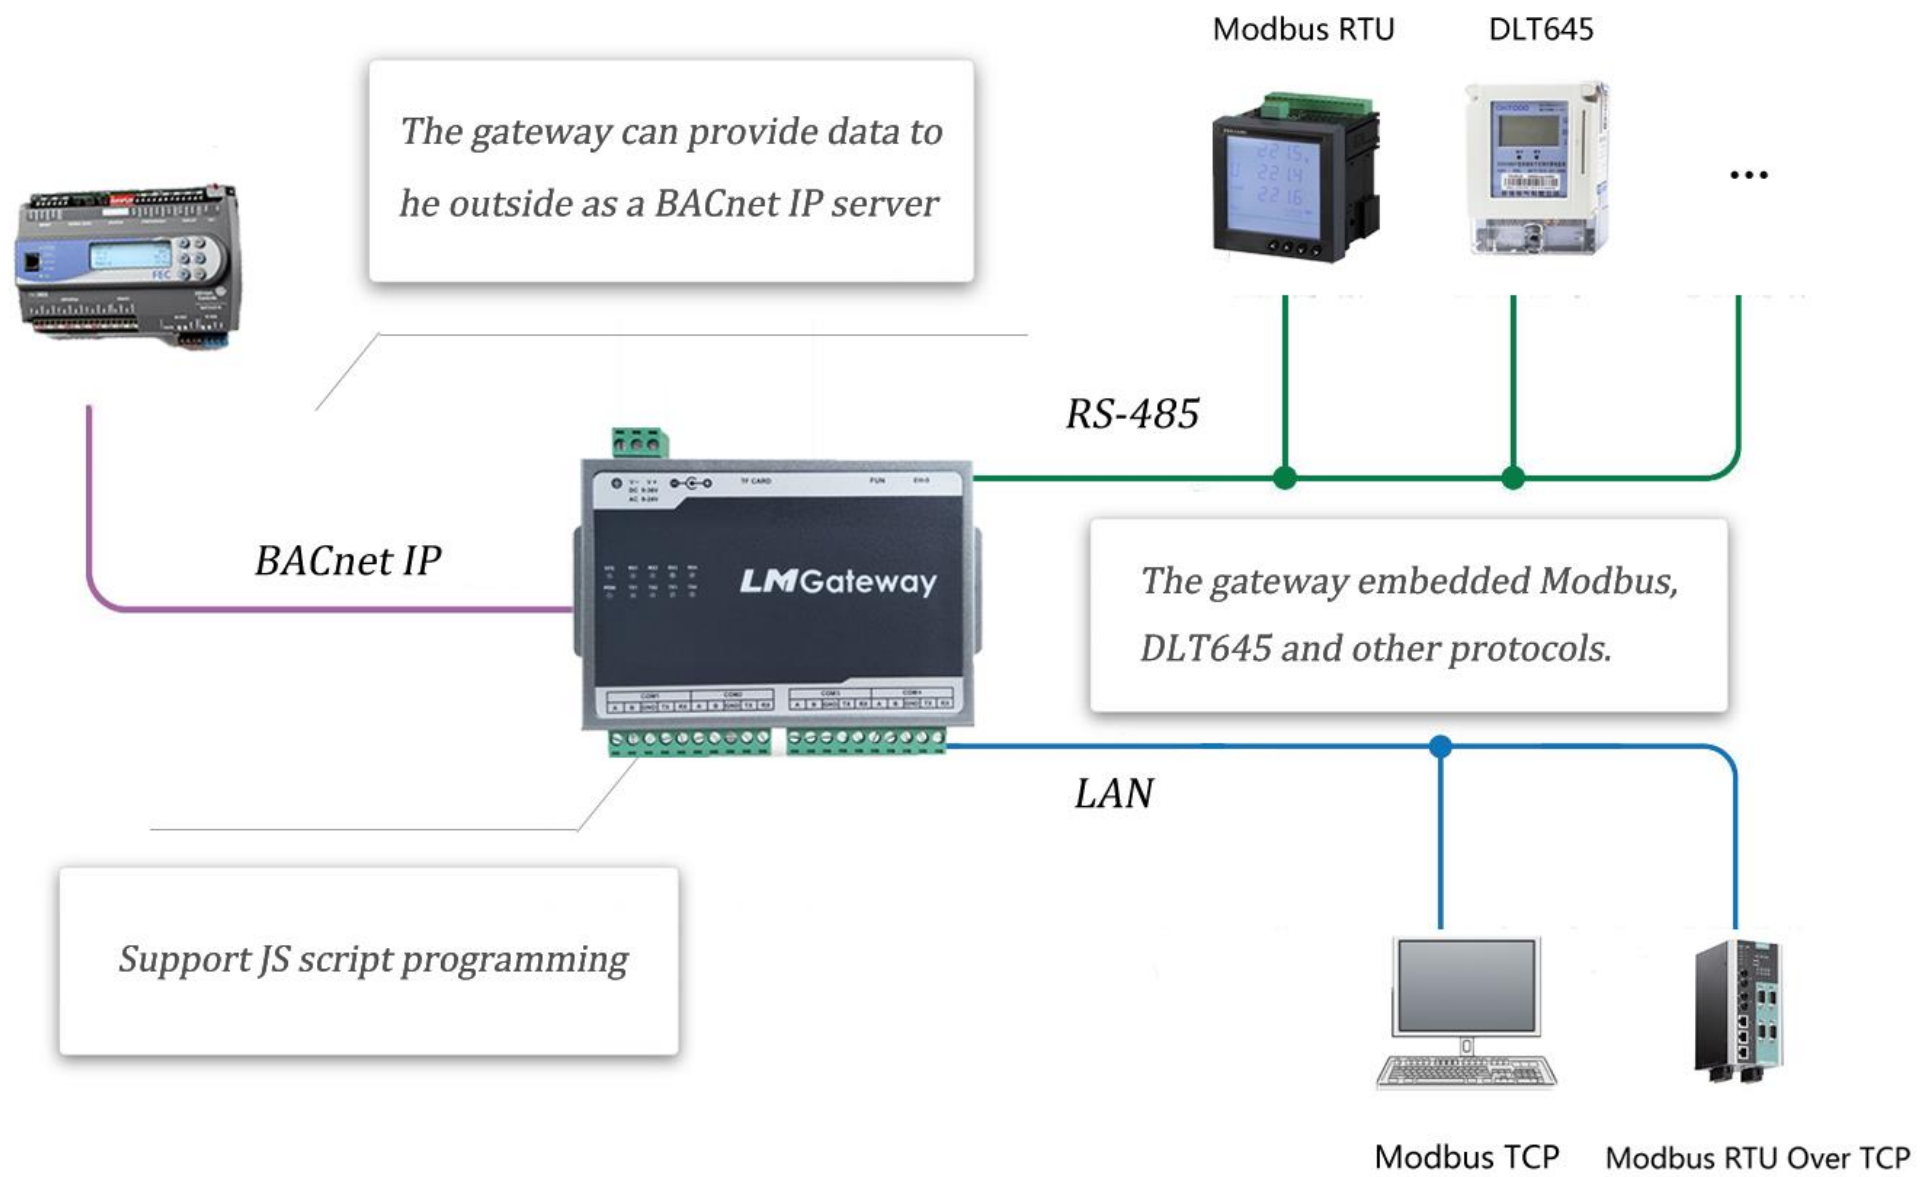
Modbus RTU

DLT645

The gateway can provide data to he outside as a BACnet IP server

...

RS-485

BACnet IP

LMGateway

The gateway embedded Modbus, DLT645 and other protocols.

LAN

Support JS script programming

Modbus TCP

Modbus RTU Over TCP